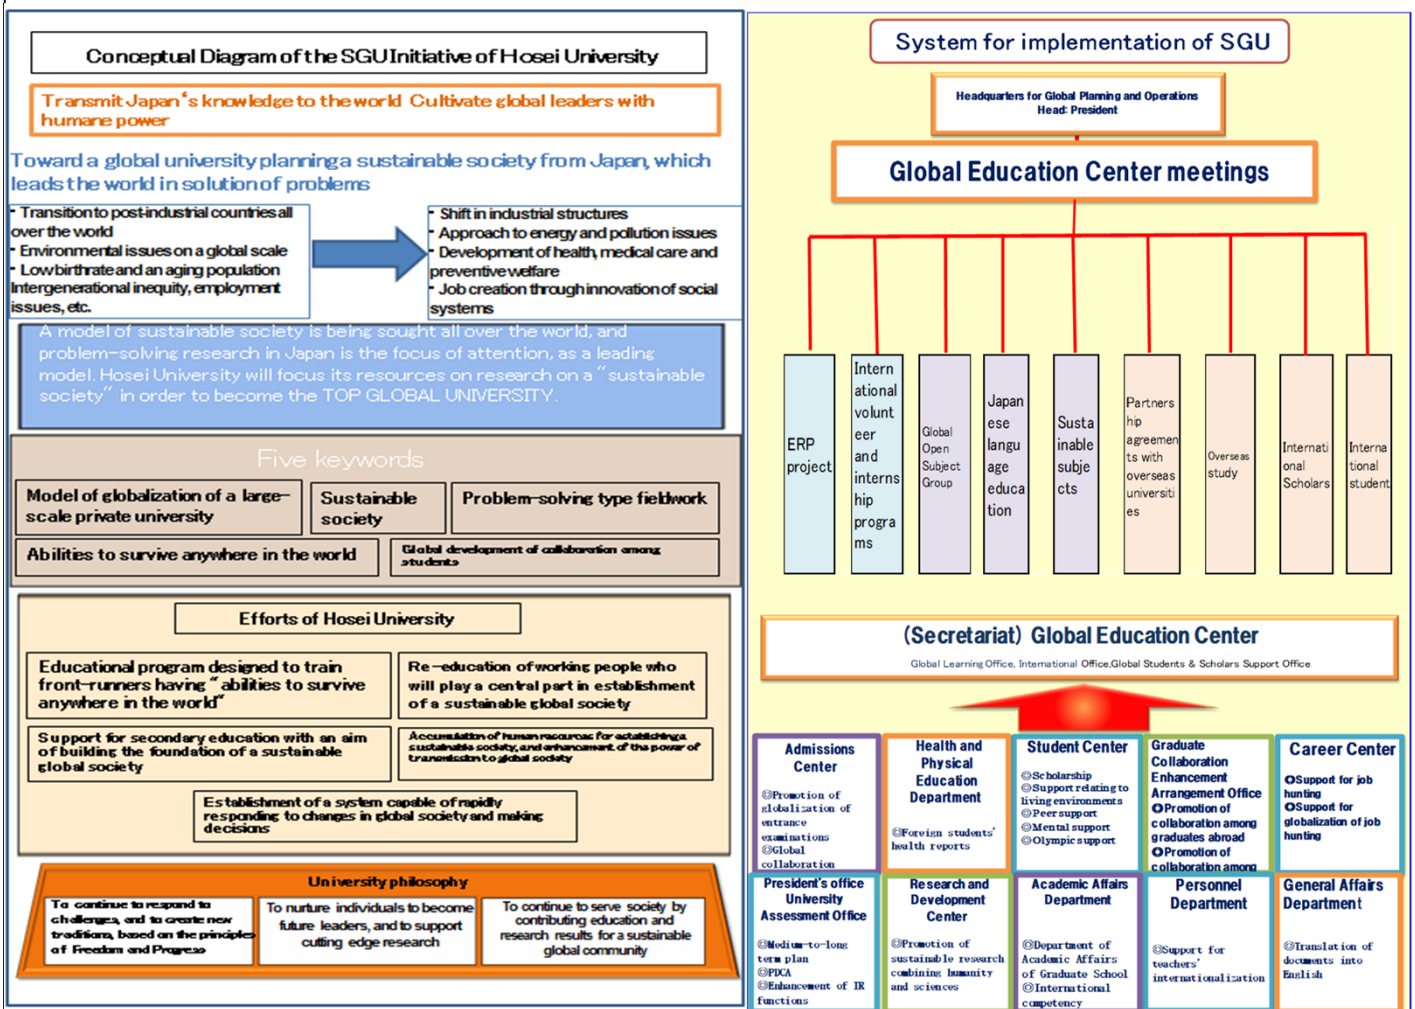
Conceptual Diagram of the SGU Initiative of Hosei University

Transmit Japan's knowledge to the world Cultivate global leaders with humane power

Toward a global university planning a sustainable society from Japan, which leads the world in solution of problems

・Transition to post-industrial countries all over the world
・Environmental issues on a global scale
・Low birthrate and an aging population
Intergenerational inequity, employment issues, etc.

・Shift in industrial structures
・Approach to energy and pollution issues
・Development of health, medical care and preventive welfare
・Job creation through innovation of social systems

A model of sustainable society is being sought all over the world, and problem-solving research in Japan is the focus of attention, as a leading model. Hosei University will focus its resources on research on a "sustainable society" in order to become the TOP GLOBAL UNIVERSITY.

Five keywords

Model of globalization of a large-scale private university
Sustainable society
Problem-solving type fieldwork
Abilities to survive anywhere in the world
Global development of collaboration among students

Efforts of Hosei University

Educational program designed to train front-runners having "abilities to survive anywhere in the world"
Re-education of working people who will play a central part in establishment of a sustainable global society
Support for secondary education with an aim of building the foundation of a sustainable global society
Accumulation of human resources for establishing a sustainable society, and enhancement of the power of transmission to global society
Establishment of a system capable of rapidly responding to changes in global society and making decisions

University philosophy

To continue to respond to challenges, and to create new traditions, based on the principles of Freedom and Progress
To nurture individuals to become future leaders, and to support cutting edge research
To continue to serve society by contributing education and research results for a sustainable global community

System for implementation of SGU

Headquarters for Global Planning and Operations
Head: President

Global Education Center meetings

ERP project
International volunteer and internship programs
Global Open Subject Group
Japanese language education
Sustainable subjects
Partnership agreements with overseas universities
Overseas study
International Scholars
International student

(Secretariat) Global Education Center
Global Learning Office, International Office,Global Students & Scholars Support Office

Admissions Center
◎Promotion of globalization of entrance examinations
◎Global collaboration

Health and Physical Education Department
◎Foreign students' health reports

Student Center
◎Scholarship
◎Support relating to living environments
◎Peer support
◎Mental support
◎Olympic support

Graduate Collaboration Enhancement Arrangement Office
●Promotion of collaboration among graduates abroad
●Promotion of collaboration among

Career Center
●Support for job hunting
●Support for globalization of job hunting

President's office University Assessment Office
◎Medium-to-long term plan
◎PDCA
◎Enhancement of IR functions

Research and Development Center
◎Promotion of sustainable research combining humanity and sciences

Academic Affairs Department
◎Department of Academic Affairs of Graduate School
◎International competency

Personnel Department
◎Support for teachers' internationalization

General Affairs Department
◎Translation of documents into English